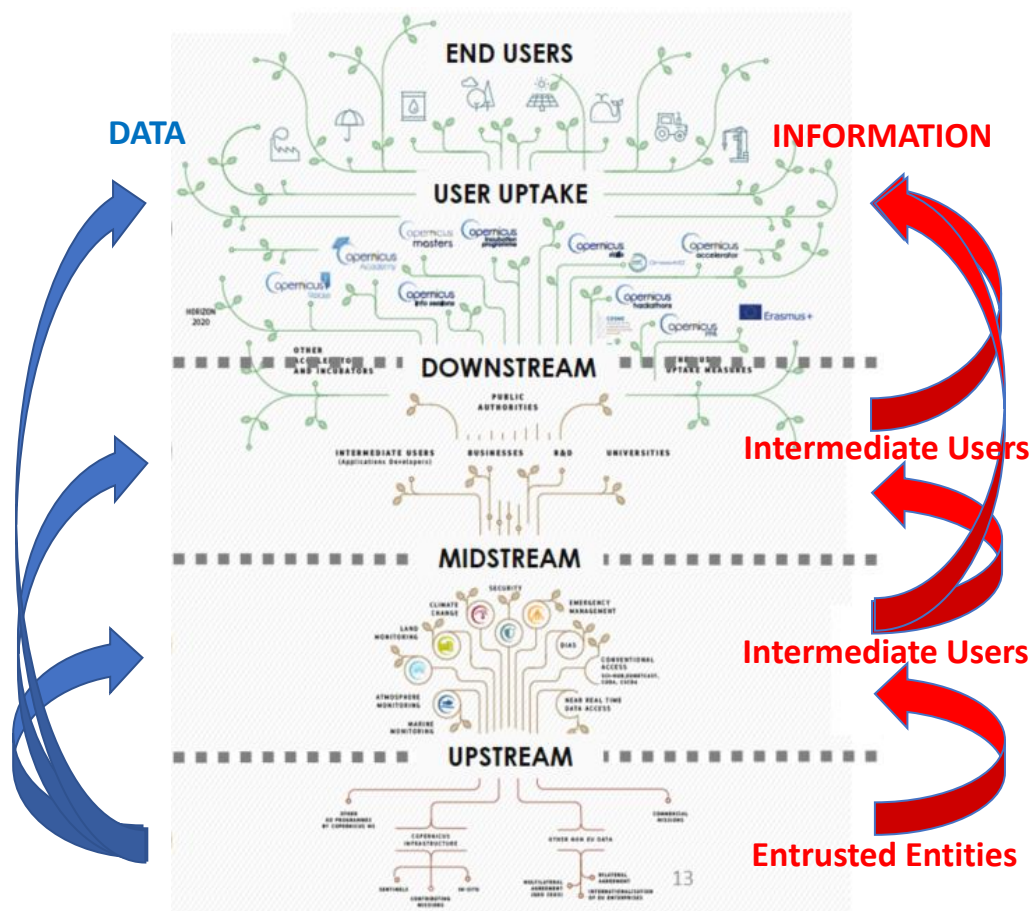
END USERS

DATA

INFORMATION

USER UPTAKE

Copernicus masters

Copernicus incubation programme

Copernicus Academy

Copernicus Relays

Copernicus info sessions

Copernicus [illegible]

Copernicus accelerator

Copernicus hackathons

Copernicus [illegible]

Erasmus+

HORIZON 2020

OTHER ACCELERATORS AND INCUBATORS

DOWNSTREAM

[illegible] UPTAKE MEASURES

PUBLIC AUTHORITIES

INTERMEDIATE USERS (Applications Developers)

BUSINESSES

R&D

UNIVERSITIES

Intermediate Users

MIDSTREAM

SECURITY

CLIMATE CHANGE

EMERGENCY MANAGEMENT

LAND MONITORING

DIAS

CONVENTIONAL ACCESS

ATMOSPHERE MONITORING

NEAR REAL TIME DATA ACCESS

MARINE MONITORING

Intermediate Users

UPSTREAM

OTHER EU PROGRAMMES BY COPERNICUS MS

COPERNICUS INFRASTRUCTURE

SENTINELS

CONTRIBUTING MISSIONS

IN-SITU

OTHER NON EU DATA

COMMERCIAL MISSIONS

MULTILATERAL AGREEMENT

BILATERAL AGREEMENT

INTERNATIONALISATION OF EU ENTERPRISES

13

Entrusted Entities